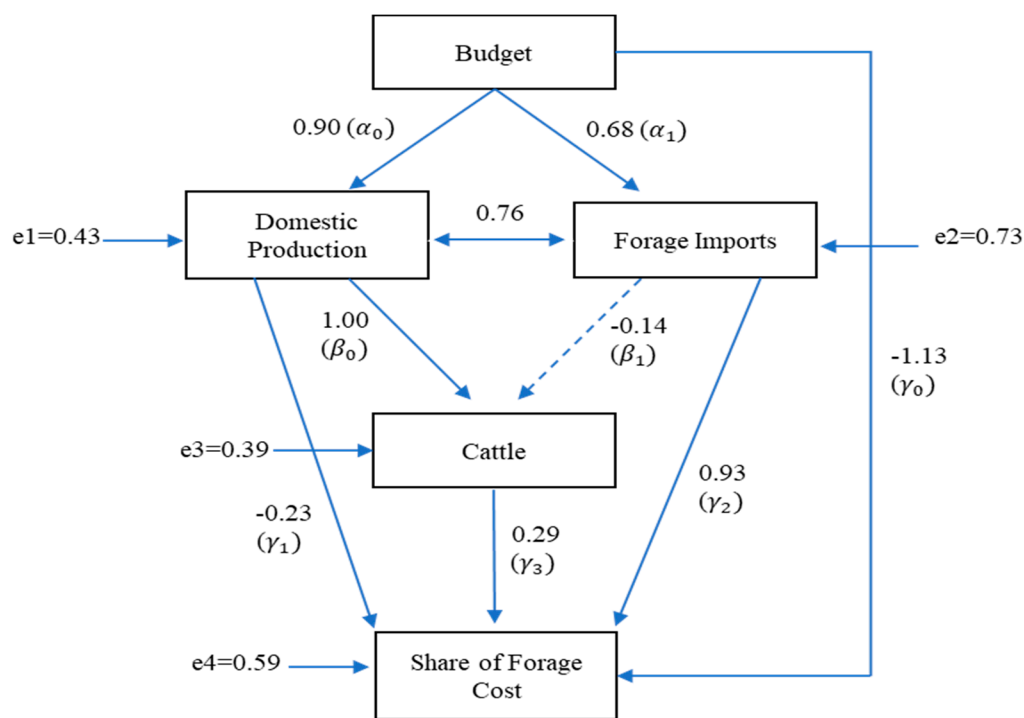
Budget

0.90 ($\alpha_0$)

0.68 ($\alpha_1$)

e1=0.43

Domestic Production

0.76

Forage Imports

e2=0.73

1.00 ($\beta_0$)

-0.14 ($\beta_1$)

-1.13 ($\gamma_0$)

e3=0.39

Cattle

-0.23 ($\gamma_1$)

0.93 ($\gamma_2$)

0.29 ($\gamma_3$)

e4=0.59

Share of Forage Cost